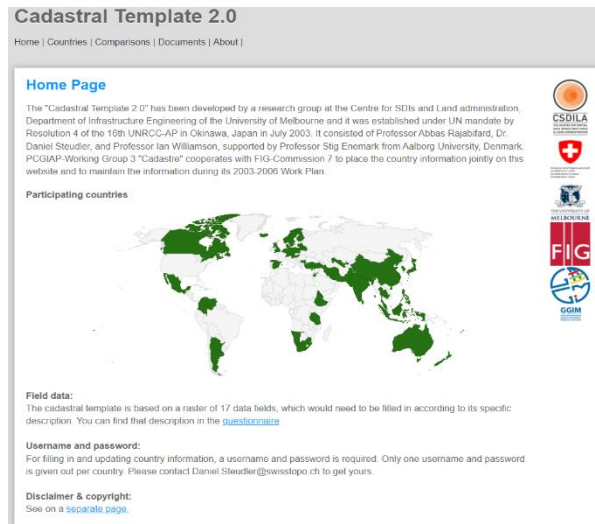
Cadastral Template 2.0

Home | Countries | Comparisons | Documents | About |

Home Page

The "Cadastral Template 2.0" has been developed by a research group at the Centre for SDIs and Land administration, Department of Infrastructure Engineering of the University of Melbourne and it was established under UN mandate by Resolution 4 of the 16th UNRCC-AP in Okinawa, Japan in July 2003. It consisted of Professor Abbas Rajabifard, Dr. Daniel Steudler, and Professor Ian Williamson, supported by Professor Stig Enemark from Aalborg University, Denmark. PCGIAP-Working Group 3 "Cadastre" cooperates with FIG-Commission 7 to place the country information jointly on this website and to maintain the information during its 2003-2006 Work Plan.

Participating countries

Field data:
The cadastral template is based on a raster of 17 data fields, which would need to be filled in according to its specific description. You can find that description in the questionnaire

Username and password:
For filling in and updating country information, a username and password is required. Only one username and password is given out per country. Please contact Daniel.Steudler@swisstopo.ch to get yours.

Disclaimer & copyright:
See on a separate page.

CSDILA

THE UNIVERSITY OF MELBOURNE

FIG

GGIM